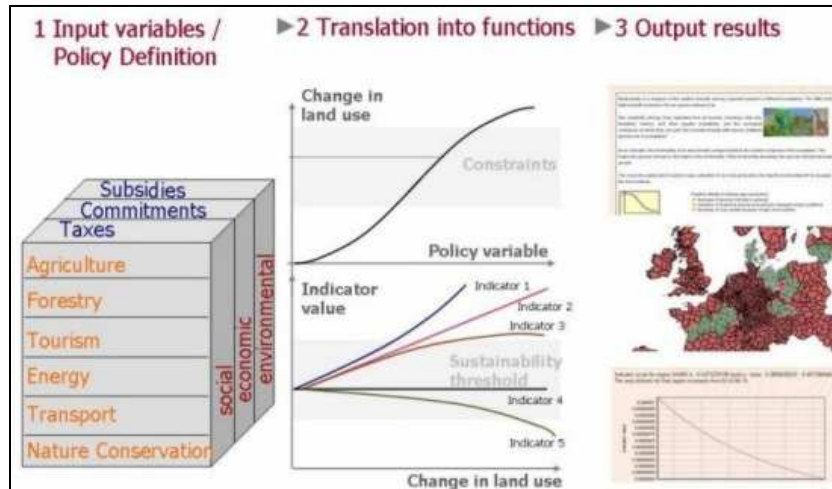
1 Input variables / Policy Definition

►2 Translation into functions

►3 Output results

Subsidies
Commitments
Taxes

Agriculture
Forestry
Tourism
Energy
Transport
Nature Conservation

social
economic
environmental

Change in land use

Constraints

Policy variable

Indicator value

Indicator 1
Indicator 2
Indicator 3

Sustainability threshold

Indicator 4

Indicator 5

Change in land use

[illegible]